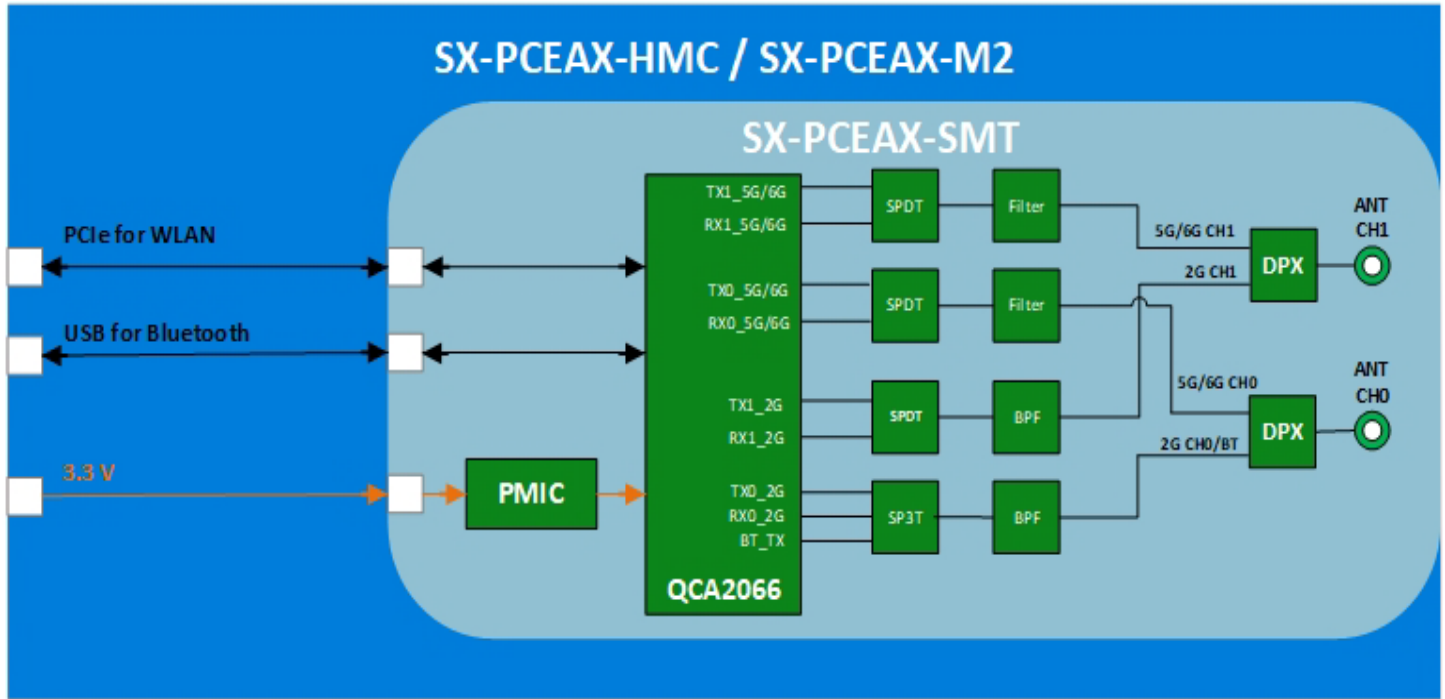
SX-PCEAX-HMC / SX-PCEAX-M2

SX-PCEAX-SMT

PCIe for WLAN

USB for Bluetooth

3.3 V

PMIC

TX1_5G/6G
RX1_5G/6G
TX0_5G/6G
RX0_5G/6G
TX1_2G
RX1_2G
TX0_2G
RX0_2G
BT_TX

QCA2066

SPDT
SPDT
SPDT
SP3T

Filter
Filter
BPF
BPF

5G/6G CH1
2G CH1
5G/6G CH0
2G CH0/BT

DPX
DPX

ANT CH1
ANT CH0